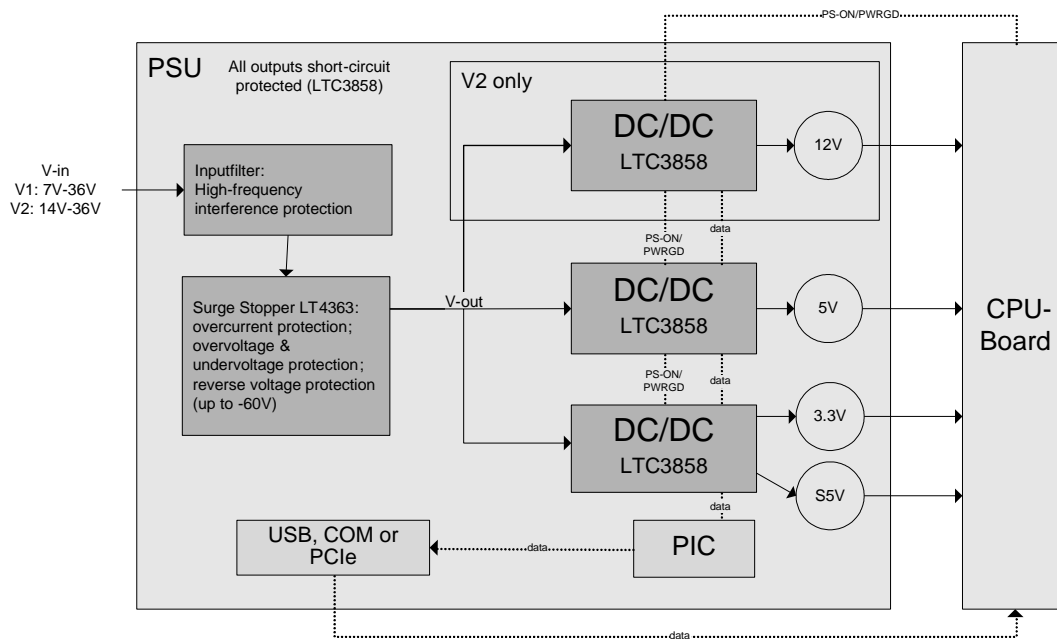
PS-ON/PWRGD

PSU

All outputs short-circuit protected (LTC3858)

V2 only

V-in
V1: 7V-36V
V2: 14V-36V

Inputfilter:
High-frequency interference protection

DC/DC
LTC3858

12V

data

PS-ON/
PWRGD

Surge Stopper LT4363: overcurrent protection; overvoltage & undervoltage protection; reverse voltage protection (up to -60V)

V-out

DC/DC
LTC3858

5V

CPU-Board

PS-ON/
PWRGD

data

DC/DC
LTC3858

3.3V

S5V

data

USB, COM or PCIe

data

PIC

data